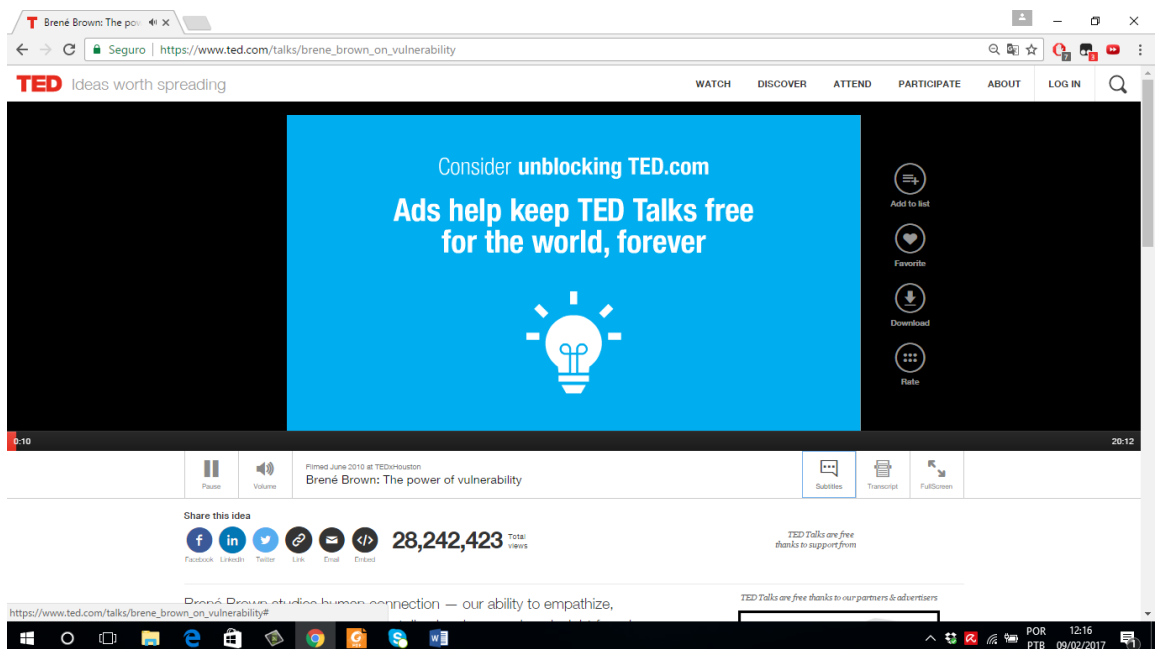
Brené Brown: The pow

Seguro | https://www.ted.com/talks/brene_brown_on_vulnerability

TED Ideas worth spreading

WATCH DISCOVER ATTEND PARTICIPATE ABOUT LOG IN

Consider unblocking TED.com

Ads help keep TED Talks free for the world, forever

Add to list

Favorite

Download

Rate

0:10

20:12

Pause

Volume

Filmed June 2010 at TEDxHouston

Brené Brown: The power of vulnerability

Subtitles

Transcript

FullScreen

Share this idea

Facebook LinkedIn Twitter Link Email Embed

28,242,423 Total views

TED Talks are free thanks to support from

Brené Brown studies human connection — our ability to empathize,

TED Talks are free thanks to our partners & advertisers

https://www.ted.com/talks/brene_brown_on_vulnerability#

POR PTB 12:16 09/02/2017